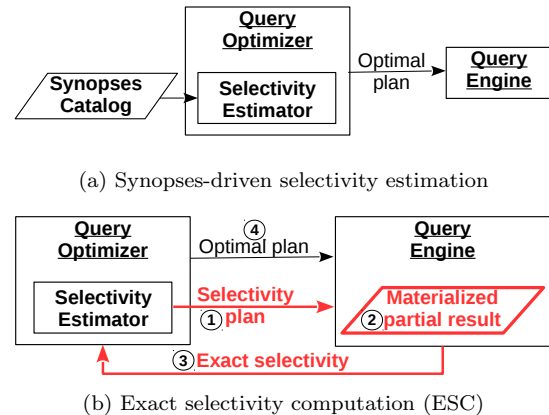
Query Optimizer

Synopses Catalog

Selectivity Estimator

Optimal plan

Query Engine

(a) Synopses-driven selectivity estimation

Query Optimizer

④ Optimal plan

Query Engine

Selectivity Estimator

Selectivity ① plan

Materialized ② partial result

③ Exact selectivity

(b) Exact selectivity computation (ESC)